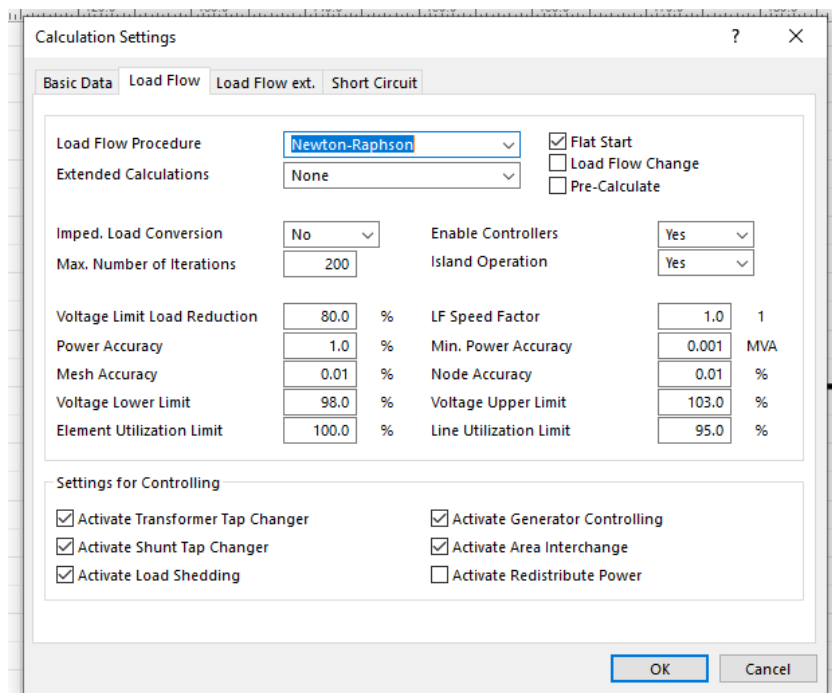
Calculation Settings
?
✕

Basic Data | Load Flow | Load Flow ext. | Short Circuit

Load Flow Procedure Newton-Raphson
Extended Calculations None
☑ Flat Start
☐ Load Flow Change
☐ Pre-Calculate

Imped. Load Conversion No
Max. Number of Iterations 200
Enable Controllers Yes
Island Operation Yes

Voltage Limit Load Reduction 80.0 %
Power Accuracy 1.0 %
Mesh Accuracy 0.01 %
Voltage Lower Limit 98.0 %
Element Utilization Limit 100.0 %
LF Speed Factor 1.0 1
Min. Power Accuracy 0.001 MVA
Node Accuracy 0.01 %
Voltage Upper Limit 103.0 %
Line Utilization Limit 95.0 %

Settings for Controlling
☑ Activate Transformer Tap Changer
☑ Activate Shunt Tap Changer
☑ Activate Load Shedding
☑ Activate Generator Controlling
☑ Activate Area Interchange
☐ Activate Redistribute Power

OK
Cancel